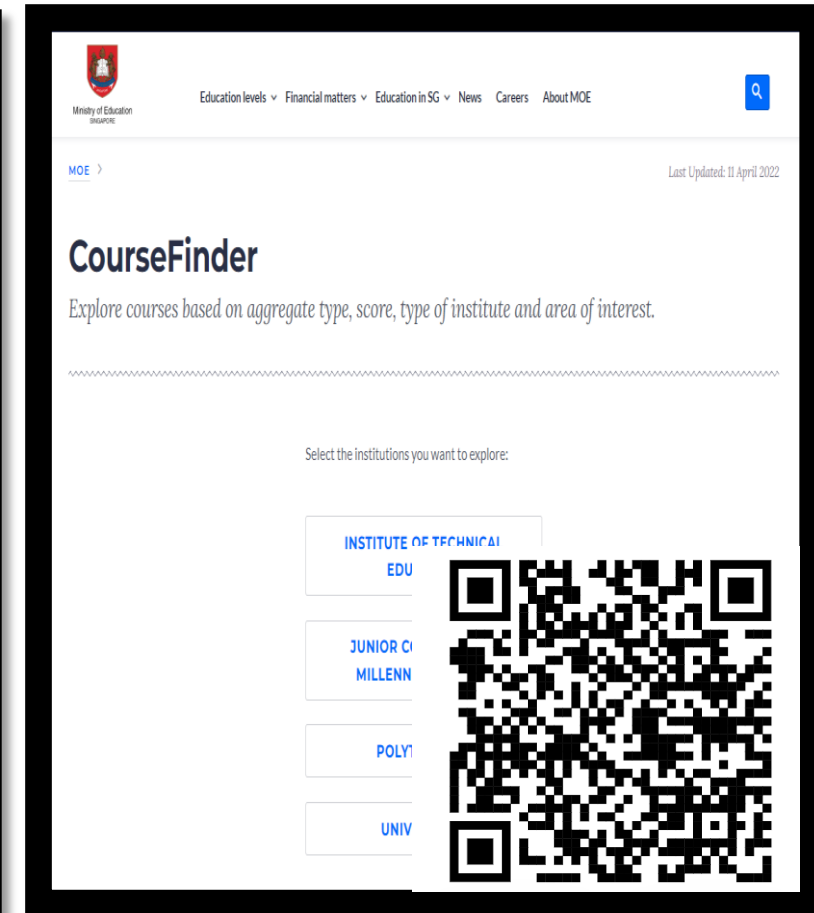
Ministry of Education
SINGAPORE

Education levels Financial matters Education in SG News Careers About MOE

MOE

Last Updated: 11 April 2022

CourseFinder

Explore courses based on aggregate type, score, type of institute and area of interest.

Select the institutions you want to explore:

INSTITUTE OF TECHNICAL EDU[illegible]

JUNIOR C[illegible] MILLENN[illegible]

POLYT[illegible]

UNIV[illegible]